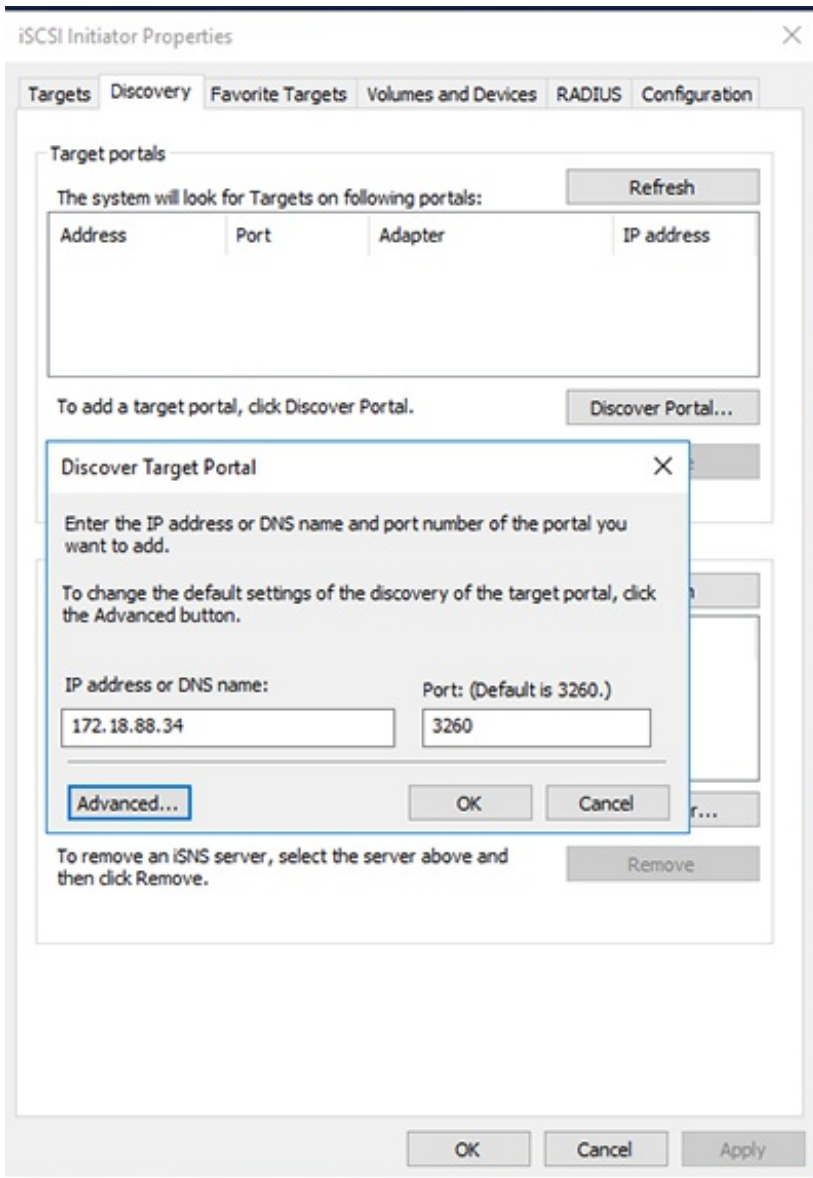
iSCSI Initiator Properties

Targets | Discovery | Favorite Targets | Volumes and Devices | RADIUS | Configuration

Target portals

The system will look for Targets on following portals:

Refresh

| Address | Port | Adapter | IP address |
|---|---|---|---|

To add a target portal, click Discover Portal.

Discover Portal...

Discover Target Portal

Enter the IP address or DNS name and port number of the portal you want to add.

To change the default settings of the discovery of the target portal, click the Advanced button.

IP address or DNS name:

172.18.88.34

Port: (Default is 3260.)

3260

Advanced...

OK

Cancel

To remove an iSNS server, select the server above and then click Remove.

Remove

OK

Cancel

Apply